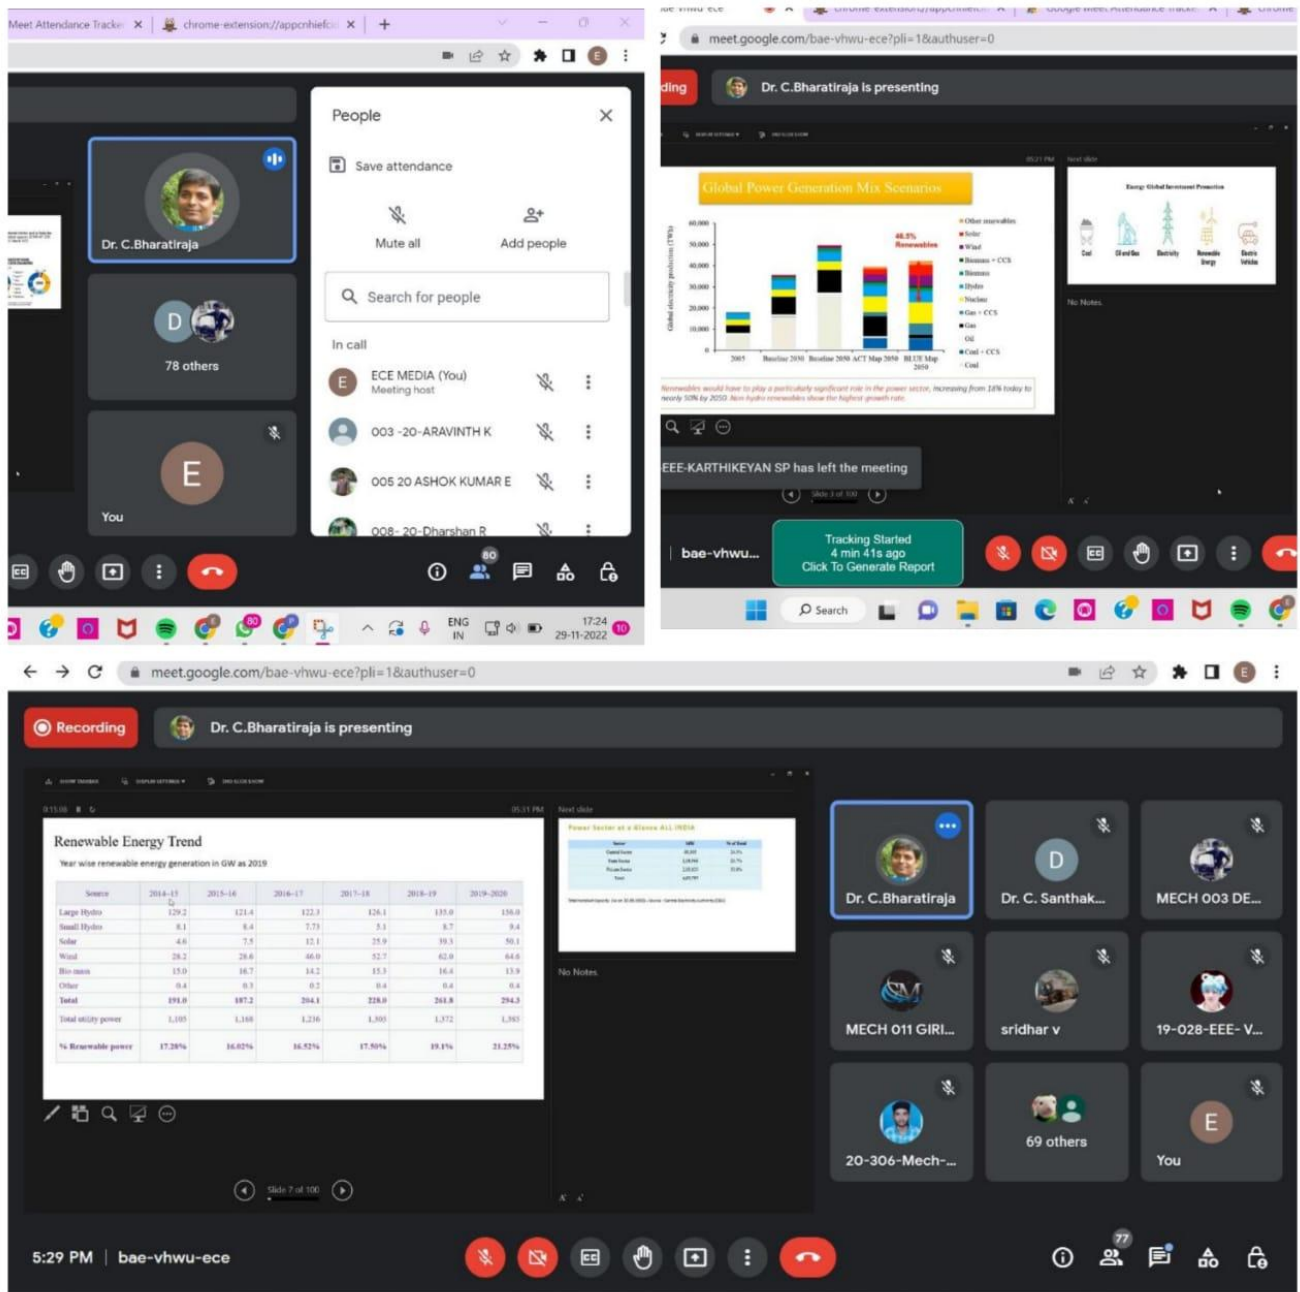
Meet Attendance Tracke × chrome-extension://appcnhiefc ×

Dr. C.Bharatiraja

78 others

You

People

Save attendance

Mute all

Add people

Search for people

In call

ECE MEDIA (You)
Meeting host

003 -20-ARAVINTH K

005 20 ASHOK KUMAR E

008- 20-Dharshan R

80

ENG IN

17:24
29-11-2022

meet.google.com/bae-vhwu-ece?pli=1&authuser=0

ding

Dr. C.Bharatiraja is presenting

Global Power Generation Mix Scenarios

48.5% Renewables

2005 Baseline 2030 Baseline 2050 ACT Map 2050 BLUE Map 2050

Other renewables
Solar
Wind
Biomass + CCS
Biomass
Hydro
Nuclear
Gas + CCS
Gas
Oil
Coal + CCS
Coal

Next slide

No Notes

EEE-KARTHIKEYAN SP has left the meeting

Slide 3 of 100

bae-vhwu...

Tracking Started
4 min 41s ago
Click To Generate Report

Search

meet.google.com/bae-vhwu-ece?pli=1&authuser=0

Recording

Dr. C.Bharatiraja is presenting

Renewable Energy Trend

Year wise renewable energy generation in GW as 2019

| Source | 2014-15 | 2015-16 | 2016-17 | 2017-18 | 2018-19 | 2019-2020 |
|---|---|---|---|---|---|---|
| Large Hydro | 129.2 | 121.4 | 122.3 | 126.1 | 135.0 | 156.0 |
| Small Hydro | 8.1 | 8.4 | 7.73 | 5.1 | 8.7 | 9.4 |
| Solar | 4.6 | 7.5 | 12.1 | 25.9 | 39.3 | 50.1 |
| Wind | 28.2 | 28.6 | 46.0 | 52.7 | 62.0 | 64.6 |
| Bio mass | 15.0 | 16.7 | 14.2 | 15.3 | 16.4 | 13.9 |
| Other | 0.4 | 0.3 | 0.2 | 0.4 | 0.4 | 0.4 |
| Total | 191.0 | 187.2 | 204.1 | 228.0 | 261.8 | 294.3 |
| Total utility power | 1,105 | 1,168 | 1,236 | 1,303 | 1,372 | 1,385 |
| % Renewable power | 17.28% | 16.02% | 16.52% | 17.50% | 19.1% | 21.25% |

Next slide

Power Sector at a Glance ALL INDIA

No Notes

Slide 7 of 100

Dr. C.Bharatiraja

Dr. C. Santhak...

MECH 003 DE...

MECH 011 GIRI...

sridhar v

19-028-EEE- V...

20-306-Mech-...

69 others

You

5:29 PM | bae-vhwu-ece

77